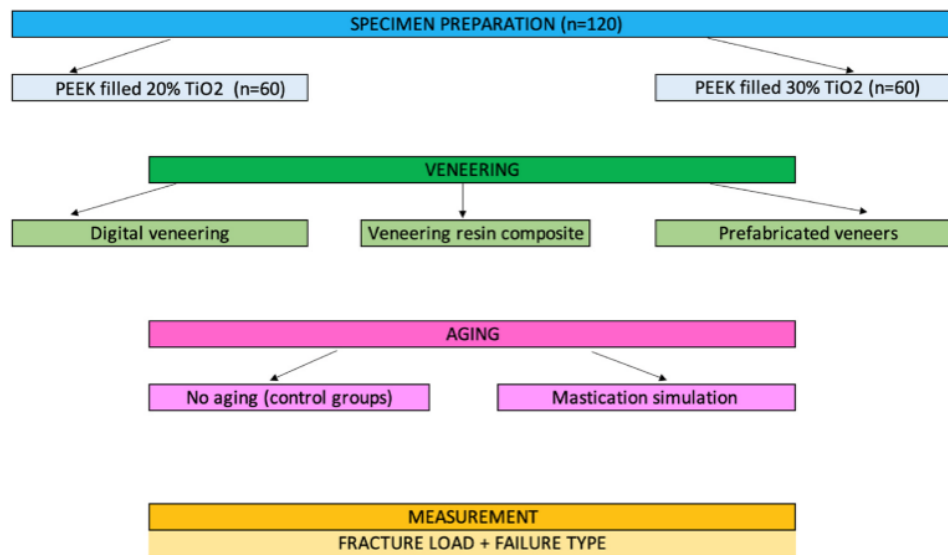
SPECIMEN PREPARATION (n=120)

PEEK filled 20% TiO2 (n=60)

PEEK filled 30% TiO2 (n=60)

VENEERING

Digital veneering

Veneering resin composite

Prefabricated veneers

AGING

No aging (control groups)

Mastication simulation

MEASUREMENT

FRACTURE LOAD + FAILURE TYPE